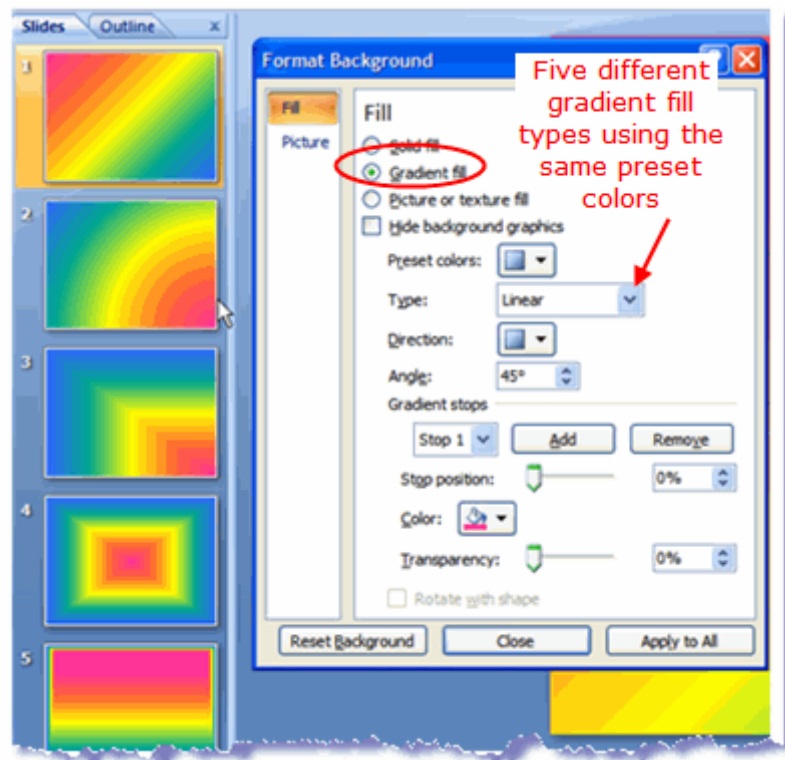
Slides Outline ×

1

2

3

4

5

Format Background

Fill

Picture

Fill

Solid fill

Gradient fill

Picture or texture fill

Hide background graphics

Preset colors:

Type: Linear

Direction:

Angle: 45°

Gradient stops

Stop 1 Add Remove

Stop position: 0%

Color:

Transparency: 0%

Rotate with shape

Reset Background Close Apply to All

Five different gradient fill types using the same preset colors